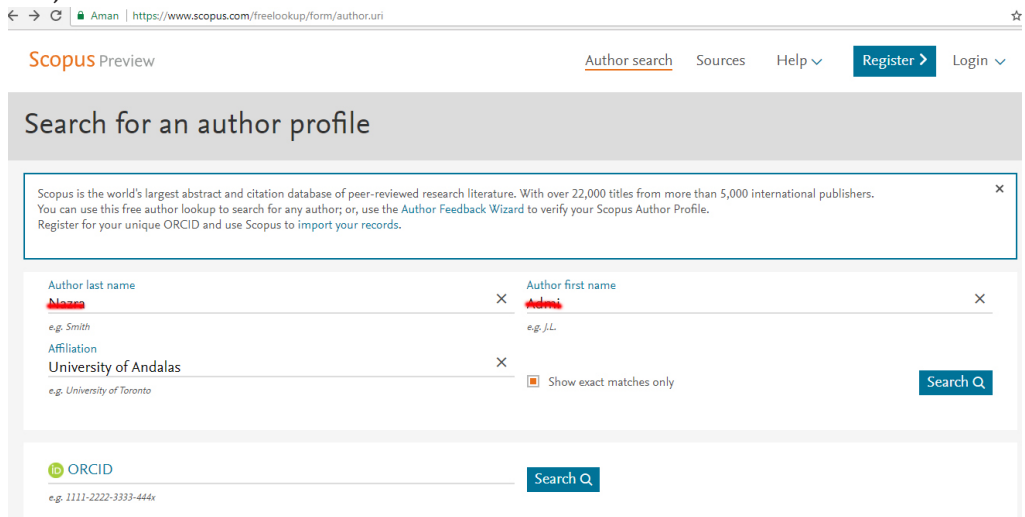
Aman | https://www.scopus.com/freelookup/form/author.uri

Scopus Preview

Author search Sources Help Register Login

Search for an author profile

Scopus is the world's largest abstract and citation database of peer-reviewed research literature. With over 22,000 titles from more than 5,000 international publishers. You can use this free author lookup to search for any author; or, use the Author Feedback Wizard to verify your Scopus Author Profile. Register for your unique ORCID and use Scopus to import your records.

×

Author last name
Nazra
×
e.g. Smith

Author first name
Admi
×
e.g. J.L.

Affiliation
University of Andalas
×
e.g. University of Toronto

Show exact matches only

Search

iD ORCID
e.g. 1111-2222-3333-444x

Search